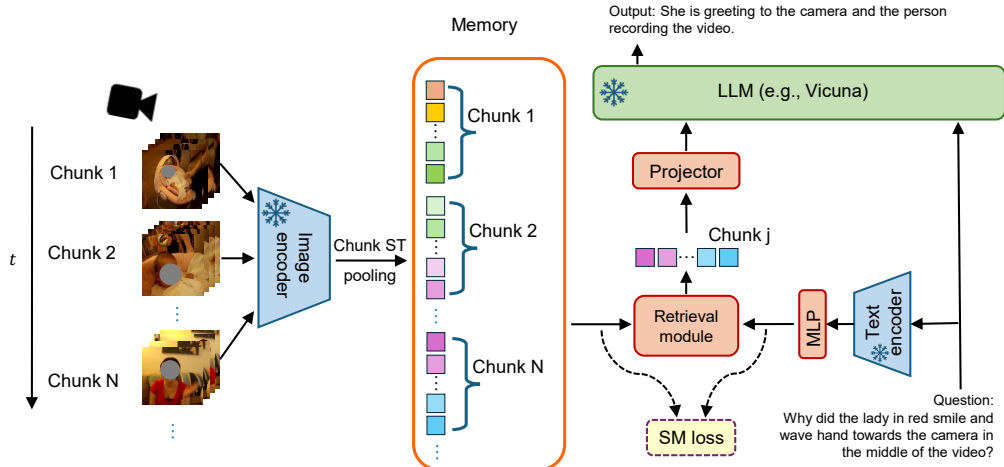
Output: She is greeting to the camera and the person recording the video.

Memory

LLM (e.g., Vicuna)

Projector

Chunk j

Chunk 1

Chunk 2

Chunk N

$t$

Chunk 1

Chunk 2

Chunk N

Image encoder

Chunk ST pooling

Retrieval module

MLP

Text encoder

SM loss

Question: Why did the lady in red smile and wave hand towards the camera in the middle of the video?